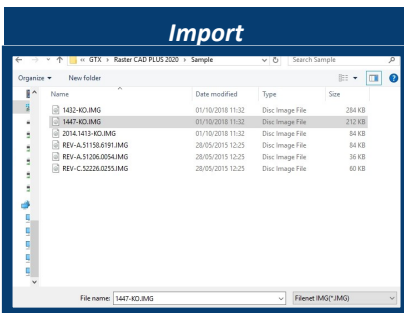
Import

« GTX › Raster CAD PLUS 2020 › Sample

Search Sample

Organize ▾ New folder

| Name | Date modified | Type | Size |
|---|---|---|---|
| 1432-KO.IMG | 01/10/2018 11:32 | Disc Image File | 284 KB |
| 1447-KO.IMG | 01/10/2018 11:32 | Disc Image File | 212 KB |
| 2014.1413-KO.IMG | 01/10/2018 11:32 | Disc Image File | 84 KB |
| REV-A.51150.6191.IMG | 28/05/2015 12:25 | Disc Image File | 84 KB |
| REV-A.51206.0054.IMG | 28/05/2015 12:25 | Disc Image File | 36 KB |
| REV-C.52226.0255.IMG | 28/05/2015 12:25 | Disc Image File | 60 KB |

File name: 1447-KO.IMG

Filenet IMG(*.IMG)